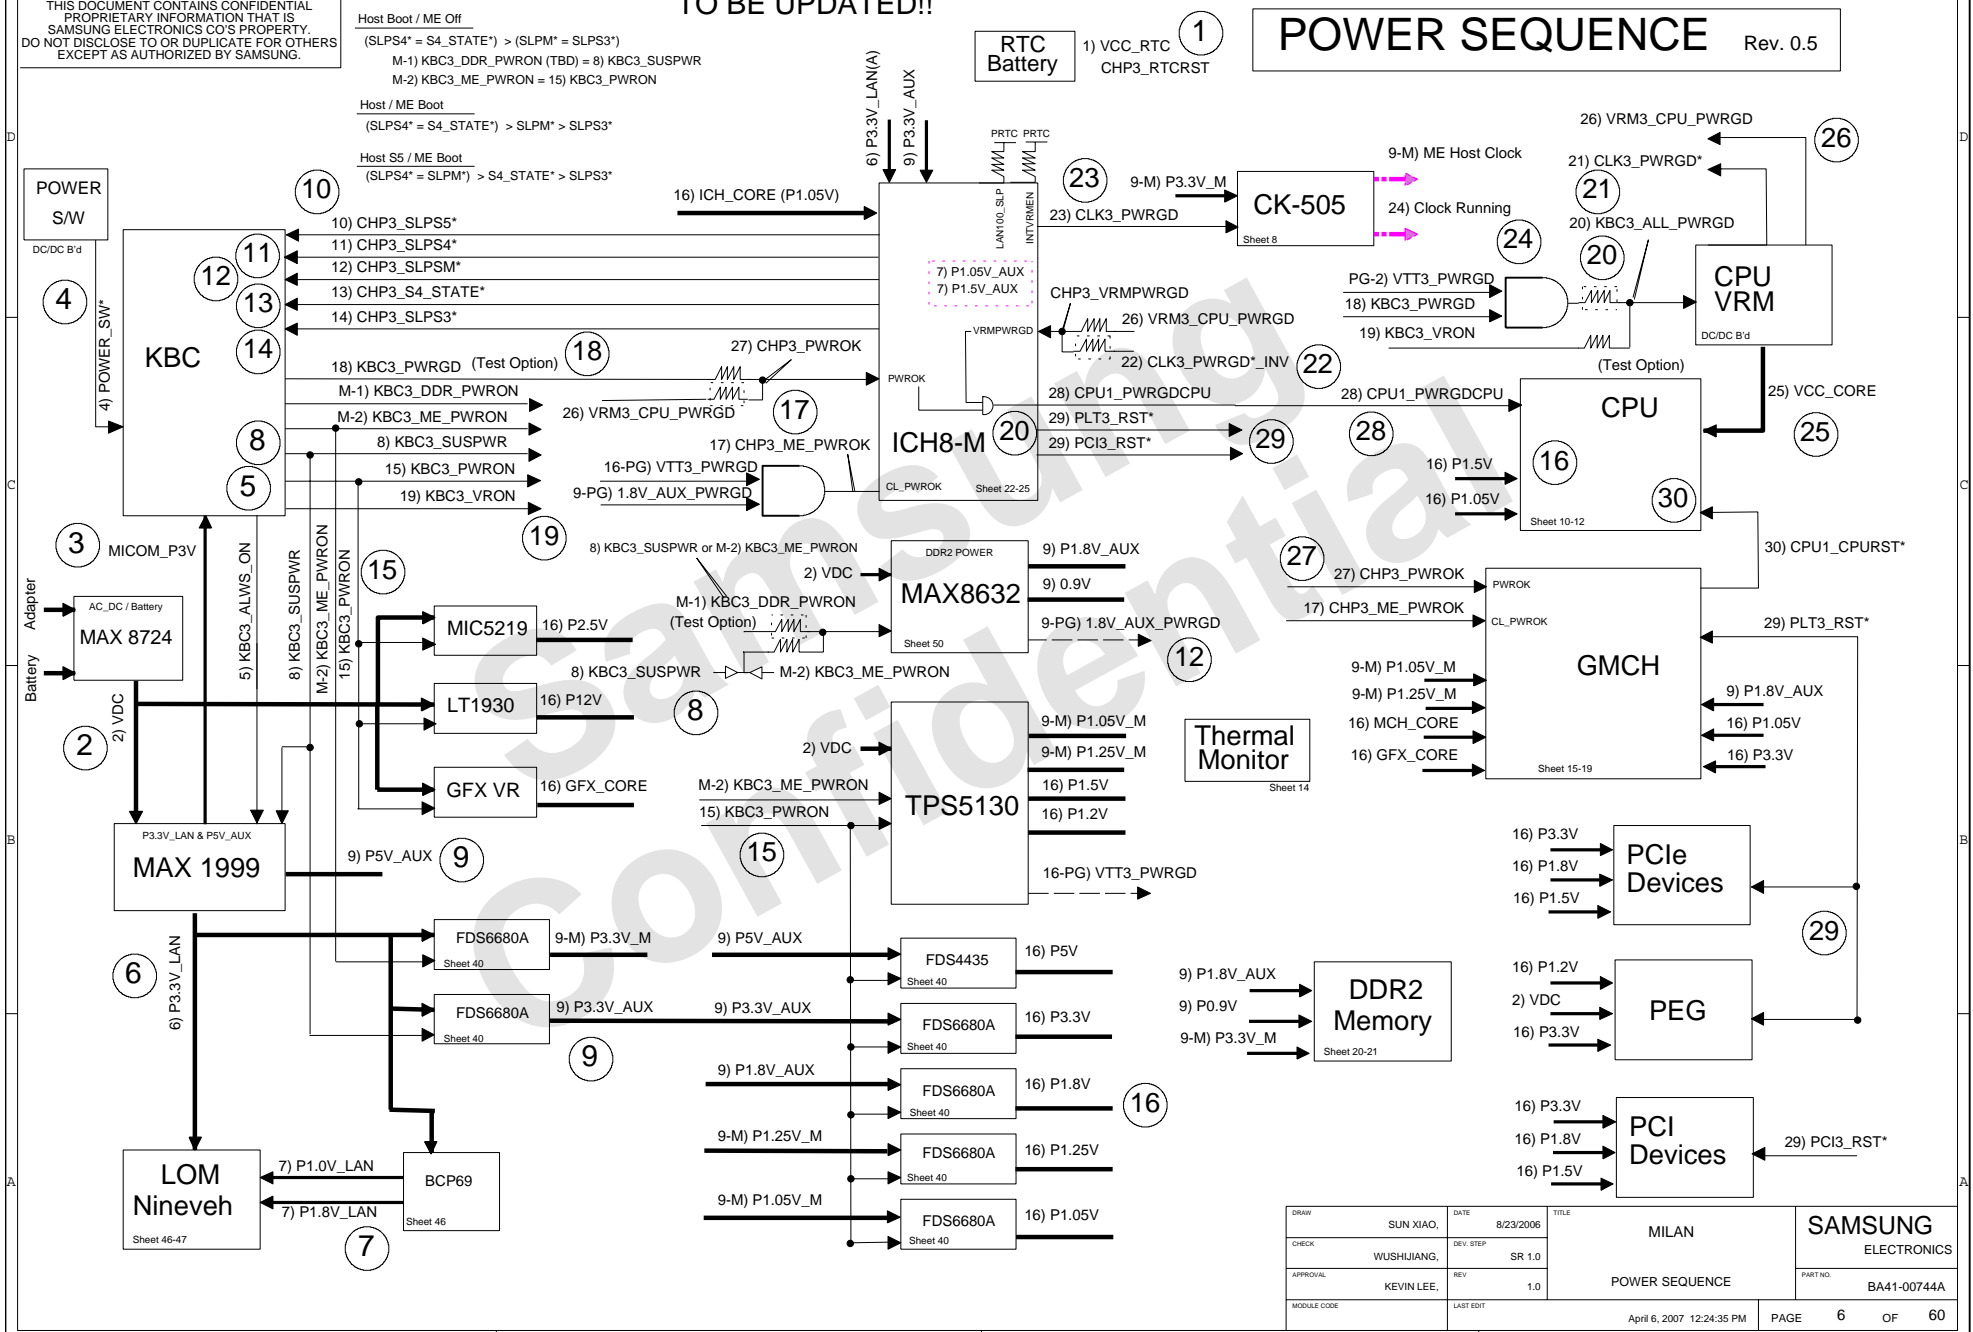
THIS DOCUMENT CONTAINS CONFIDENTIAL PROPRIETARY INFORMATION THAT IS SAMSUNG ELECTRONICS CO'S PROPERTY. DO NOT DISCLOSE TO OR DUPLICATE FOR OTHERS EXCEPT AS AUTHORIZED BY SAMSUNG.

TO BE UPDATED!!

Host Boot / ME Off
(SLPS4* = S4_STATE*) > (SLPM* = SLPS3*)
M-1) KBC3_DDR_PWRON (TBD) = 8) KBC3_SUSPWR
M-2) KBC3_ME_PWRON = 15) KBC3_PWRON

Host / ME Boot
(SLPS4* = S4_STATE*) > SLPM* > SLPS3*

Host S5 / ME Boot
(SLPS4* = SLPM*) > S4_STATE* > SLPS3*

RTC Battery
1) VCC_RTC
CHP3_RTCRST
1

POWER SEQUENCE Rev. 0.5

D

POWER S/W
DC/DC B'd
4
4) POWER_SW*
KBC
10
11
12
13
14
10) CHP3_SLPS5*
11) CHP3_SLPS4*
12) CHP3_SLPSM*
13) CHP3_S4_STATE*
14) CHP3_SLPS3*
18) KBC3_PWRGD (Test Option)
18
M-1) KBC3_DDR_PWRON
M-2) KBC3_ME_PWRON
8
8) KBC3_SUSPWR
15) KBC3_PWRON
5
19) KBC3_VRON
19

6) P3.3V_LAN(A)
9) P3.3V_AUX
16) ICH_CORE (P1.05V)
PRTC PRTC
LAN100_SLP
INTVRMEN
7) P1.05V_AUX
7) P1.5V_AUX
VRMPWRGD
PWROK
ICH8-M
20
CL_PWROK
Sheet 22-25

27) CHP3_PWROK
26) VRM3_CPU_PWRGD
17
17) CHP3_ME_PWROK
16-PG) VTT3_PWRGD
9-PG) 1.8V_AUX_PWRGD

23
9-M) P3.3V_M
23) CLK3_PWRGD
CK-505
Sheet 8
9-M) ME Host Clock
24) Clock Running
24
CHP3_VRMPWRGD
26) VRM3_CPU_PWRGD
22) CLK3_PWRGD*_INV
22
28) CPU1_PWRGDCPU
29) PLT3_RST*
29) PCI3_RST*
29
28
28) CPU1_PWRGDCPU

26) VRM3_CPU_PWRGD
26
21) CLK3_PWRGD*
21
20) KBC3_ALL_PWRGD
20
PG-2) VTT3_PWRGD
18) KBC3_PWRGD
19) KBC3_VRON
CPU VRM
DC/DC B'd
(Test Option)
25) VCC_CORE
25
CPU
16
16) P1.5V
16) P1.05V
30
Sheet 10-12
30) CPU1_CPURST*

C

3 MICOM_P3V
Adapter
Battery
AC_DC / Battery
MAX 8724
2) VDC
2
5) KBC3_ALWS_ON
8) KBC3_SUSPWR
M-2) KBC3_ME_PWRON
15) KBC3_PWRON
15
MIC5219
16) P2.5V
LT1930
16) P12V
8
GFX VR
16) GFX_CORE

8) KBC3_SUSPWR or M-2) KBC3_ME_PWRON
M-1) KBC3_DDR_PWRON
(Test Option)
8) KBC3_SUSPWR
M-2) KBC3_ME_PWRON
DDR2 POWER
2) VDC
MAX8632
Sheet 50
9) P1.8V_AUX
9) 0.9V
9-PG) 1.8V_AUX_PWRGD
12

2) VDC
M-2) KBC3_ME_PWRON
15) KBC3_PWRON
15
TPS5130
9-M) P1.05V_M
9-M) P1.25V_M
16) P1.5V
16) P1.2V
16-PG) VTT3_PWRGD

Thermal Monitor
Sheet 14

27
27) CHP3_PWROK
17) CHP3_ME_PWROK
PWROK
CL_PWROK
29) PLT3_RST*
GMCH
9-M) P1.05V_M
9-M) P1.25V_M
16) MCH_CORE
16) GFX_CORE
9) P1.8V_AUX
16) P1.05V
16) P3.3V
Sheet 15-19

B

P3.3V_LAN & P5V_AUX
MAX 1999
9) P5V_AUX
9

16) P3.3V
16) P1.8V
16) P1.5V
PCIe Devices
29

6
6) P3.3V_LAN
FDS6680A
Sheet 40
9-M) P3.3V_M
FDS6680A
Sheet 40
9) P3.3V_AUX
9
9) P5V_AUX
FDS4435
Sheet 40
16) P5V
9) P3.3V_AUX
FDS6680A
Sheet 40
16) P3.3V
9) P1.8V_AUX
FDS6680A
Sheet 40
16) P1.8V
16
9-M) P1.25V_M
FDS6680A
Sheet 40
16) P1.25V
9-M) P1.05V_M
FDS6680A
Sheet 40
16) P1.05V

9) P1.8V_AUX
9) P0.9V
9-M) P3.3V_M
DDR2 Memory
Sheet 20-21

16) P1.2V
2) VDC
16) P3.3V
PEG

16) P3.3V
16) P1.8V
16) P1.5V
PCI Devices
29) PCI3_RST*

A

LOM Nineveh
Sheet 46-47
7) P1.0V_LAN
7) P1.8V_LAN
7
BCP69
Sheet 46

Samsung Confidential

| DRAW | SUN XIAO, | DATE | 8/23/2006 | TITLE | MILAN | SAMSUNG ELECTRONICS |
|---|---|---|---|---|---|---|
| CHECK | WUSHIJIANG, | DEV. STEP | SR 1.0 | | | |
| APPROVAL | KEVIN LEE, | REV | 1.0 | | POWER SEQUENCE | PART NO. BA41-00744A |
| MODULE CODE | | LAST EDIT | April 6, 2007 12:24:35 PM | | PAGE 6 OF 60 | |